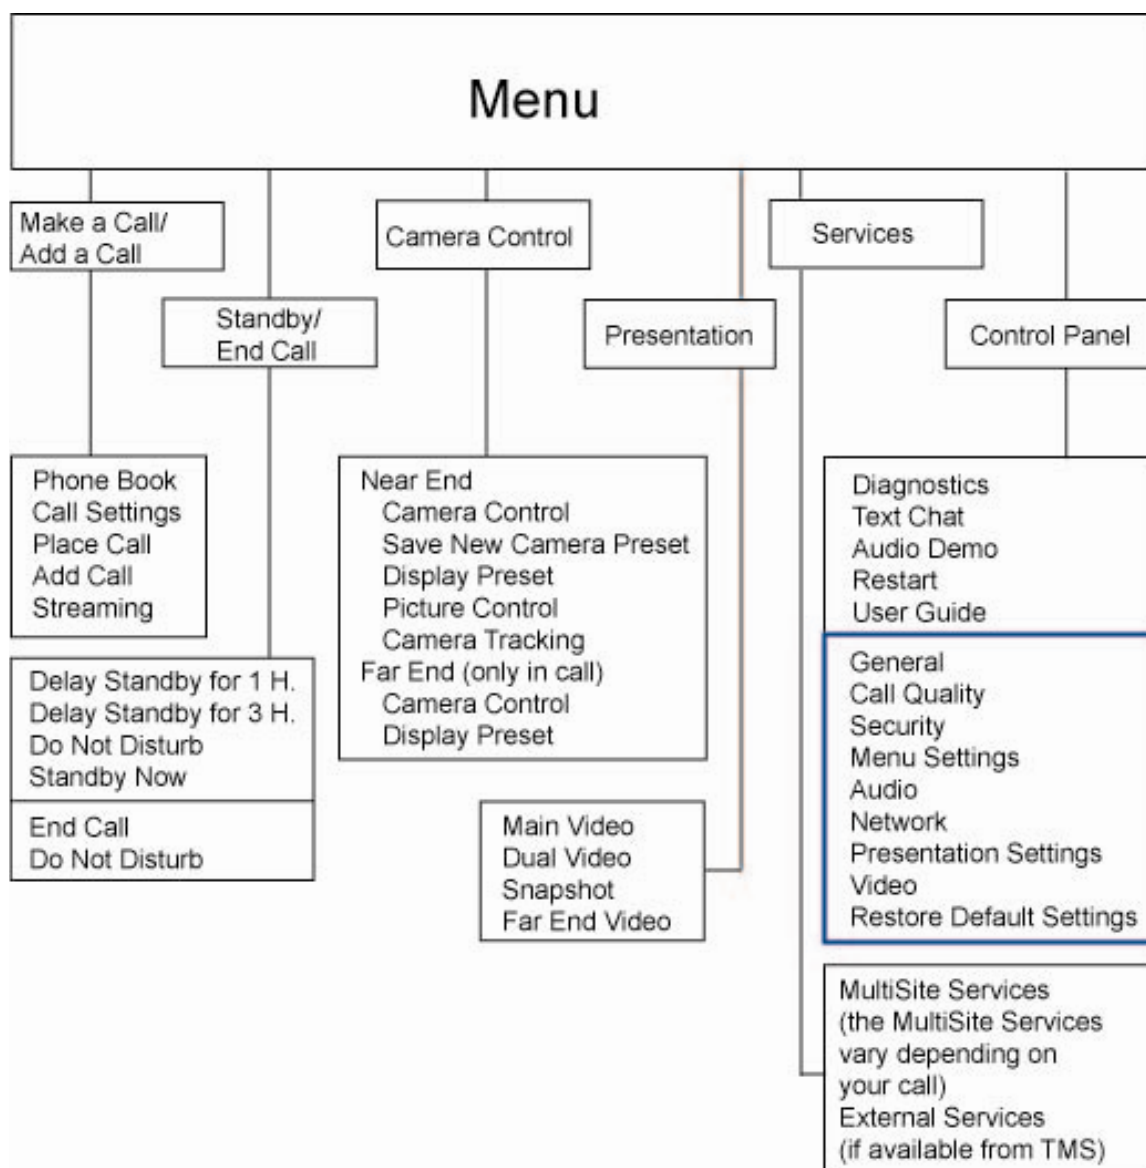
Menu

Make a Call/ Add a Call

Standby/ End Call

Camera Control

Presentation

Services

Control Panel

Phone Book
Call Settings
Place Call
Add Call
Streaming

Delay Standby for 1 H.
Delay Standby for 3 H.
Do Not Disturb
Standby Now

End Call
Do Not Disturb

Near End
Camera Control
Save New Camera Preset
Display Preset
Picture Control
Camera Tracking
Far End (only in call)
Camera Control
Display Preset

Main Video
Dual Video
Snapshot
Far End Video

Diagnostics
Text Chat
Audio Demo
Restart
User Guide

General
Call Quality
Security
Menu Settings
Audio
Network
Presentation Settings
Video
Restore Default Settings

MultiSite Services (the MultiSite Services vary depending on your call)
External Services (if available from TMS)